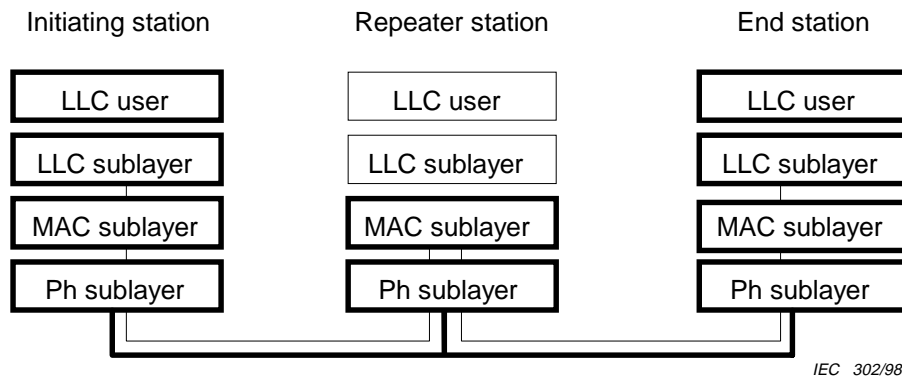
Initiating station

LLC user

LLC sublayer

MAC sublayer

Ph sublayer

Repeater station

LLC user

LLC sublayer

MAC sublayer

Ph sublayer

End station

LLC user

LLC sublayer

MAC sublayer

Ph sublayer

IEC 302/98